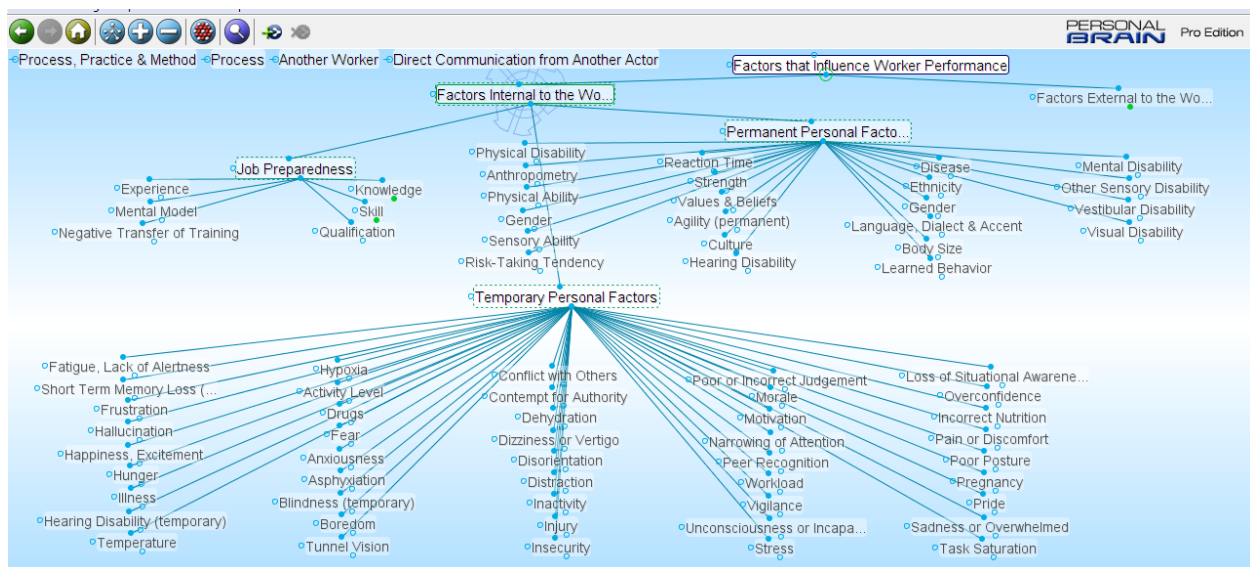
PERSONAL BRAIN Pro Edition

Process, Practice & Method Process Another Worker Direct Communication from Another Actor

Factors that Influence Worker Performance

Factors Internal to the Wo...

Factors External to the Wo...

Permanent Personal Facto...

Job Preparedness

Experience
Mental Model
Negative Transfer of Training
Knowledge
Skill
Qualification

Physical Disability
Anthropometry
Physical Ability
Gender
Sensory Ability
Risk-Taking Tendency

Reaction Time
Strength
Values & Beliefs
Agility (permanent)
Culture
Hearing Disability

Disease
Ethnicity
Gender
Language, Dialect & Accent
Body Size
Learned Behavior

Mental Disability
Other Sensory Disability
Vestibular Disability
Visual Disability

Temporary Personal Factors

Fatigue, Lack of Alertness
Short Term Memory Loss (...
Frustration
Hallucination
Happiness, Excitement
Hunger
Illness
Hearing Disability (temporary)
Temperature

Hypoxia
Activity Level
Drugs
Fear
Anxiousness
Asphyxiation
Blindness (temporary)
Boredom
Tunnel Vision

Conflict with Others
Contempt for Authority
Dehydration
Dizziness or Vertigo
Disorientation
Distraction
Inactivity
Injury
Insecurity

Poor or Incorrect Judgement
Morale
Motivation
Narrowing of Attention
Peer Recognition
Workload
Vigilance
Unconsciousness or Incapa...
Stress

Loss of Situational Awarene...
Overconfidence
Incorrect Nutrition
Pain or Discomfort
Poor Posture
Pregnancy
Pride
Sadness or Overwhelmed
Task Saturation